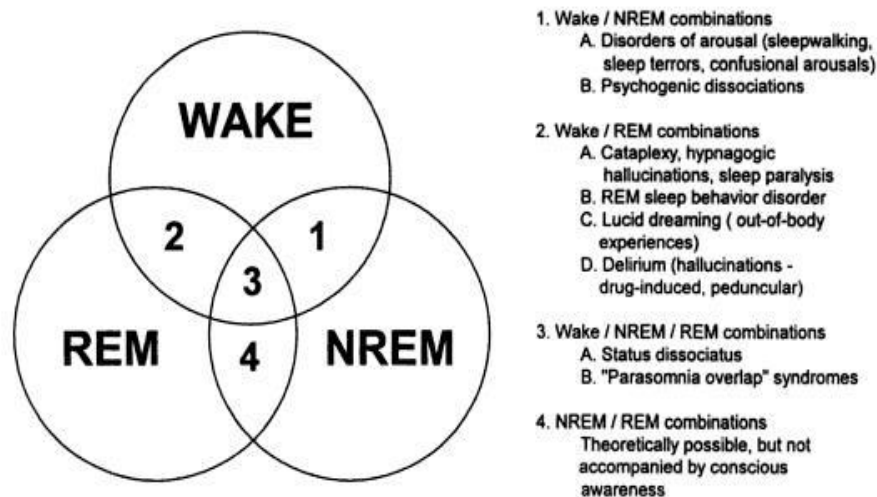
WAKE

2

1

3

REM

4

NREM

1. Wake / NREM combinations
A. Disorders of arousal (sleepwalking, sleep terrors, confusional arousals)
B. Psychogenic dissociations

2. Wake / REM combinations
A. Cataplexy, hypnagogic hallucinations, sleep paralysis
B. REM sleep behavior disorder
C. Lucid dreaming ( out-of-body experiences)
D. Delirium (hallucinations - drug-induced, peduncular)

3. Wake / NREM / REM combinations
A. Status dissociatus
B. "Parasomnia overlap" syndromes

4. NREM / REM combinations
Theoretically possible, but not accompanied by conscious awareness